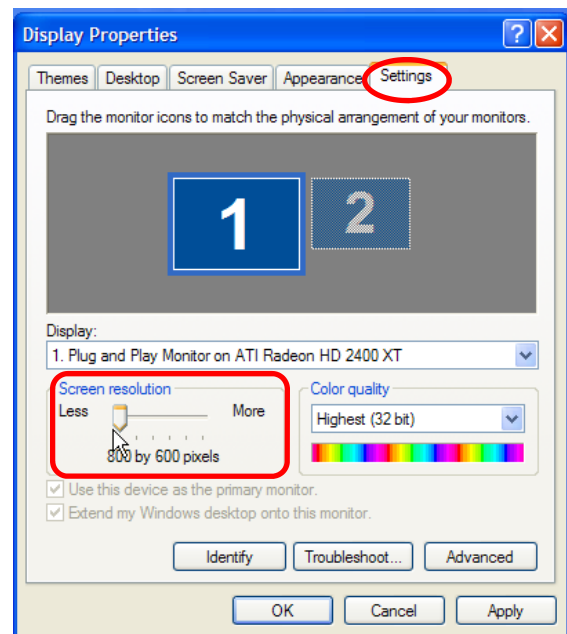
Display Properties

? X

Themes | Desktop | Screen Saver | Appearance | Settings

Drag the monitor icons to match the physical arrangement of your monitors.

1
2

Display:
1. Plug and Play Monitor on ATI Radeon HD 2400 XT

Screen resolution
Less
More
800 by 600 pixels

Color quality
Highest (32 bit)

Use this device as the primary monitor.
Extend my Windows desktop onto this monitor.

Identify
Troubleshoot...
Advanced

OK
Cancel
Apply